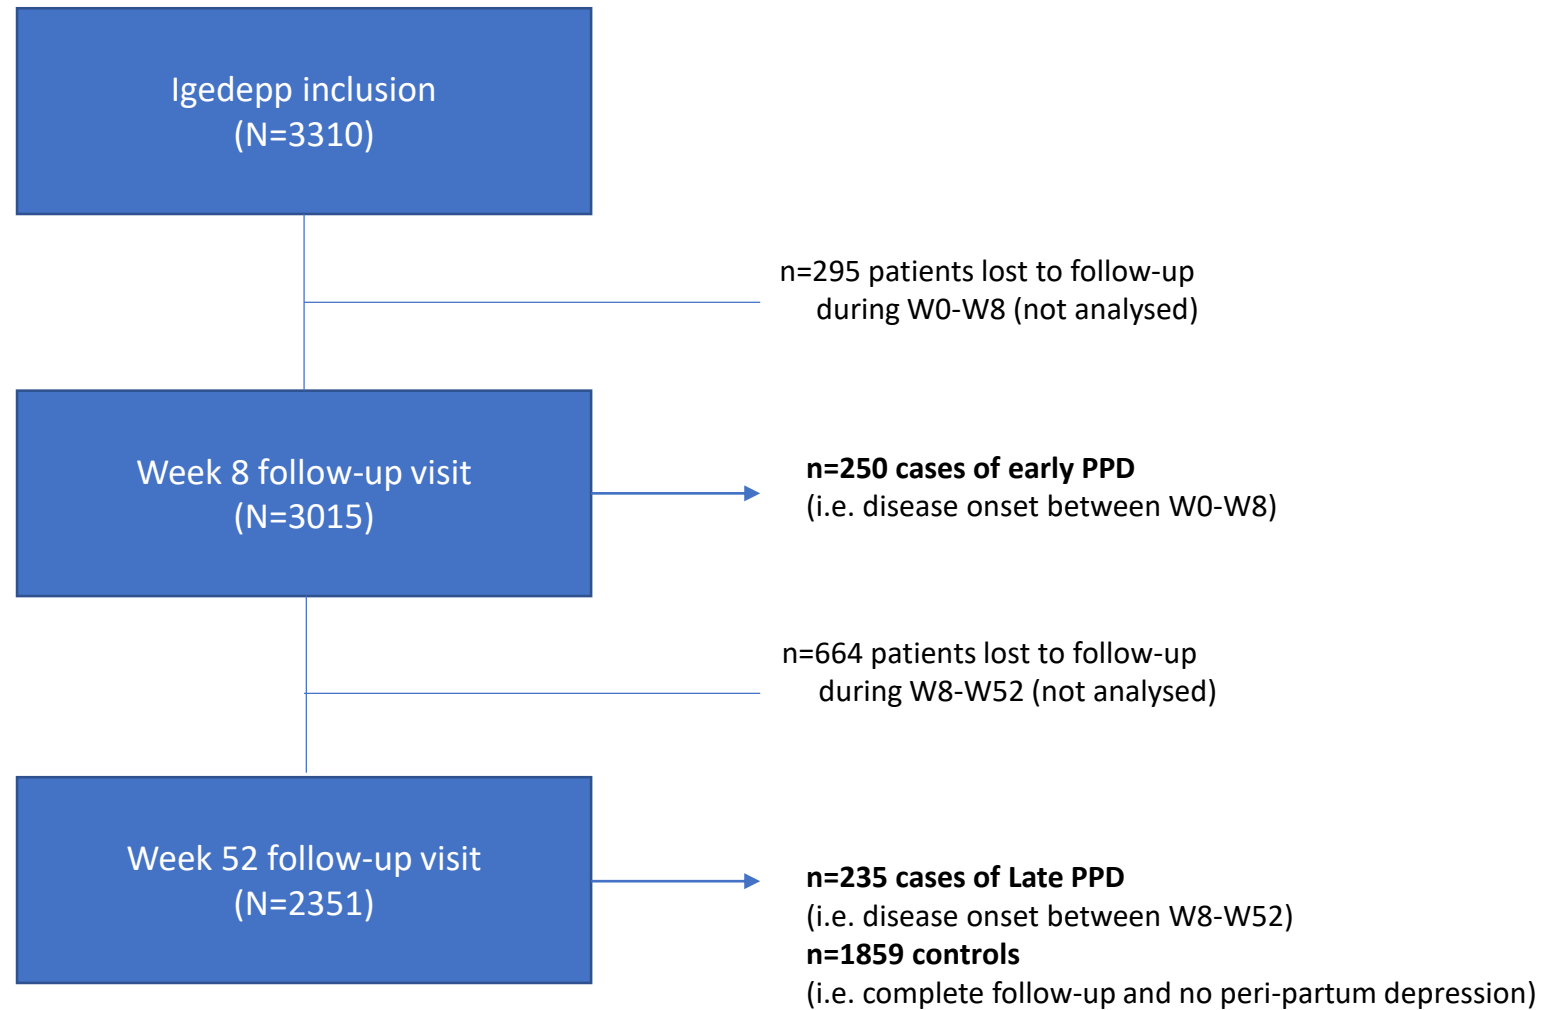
Igedepp inclusion
(N=3310)

n=295 patients lost to follow-up during W0-W8 (not analysed)

Week 8 follow-up visit
(N=3015)

**n=250 cases of early PPD**
(i.e. disease onset between W0-W8)

n=664 patients lost to follow-up during W8-W52 (not analysed)

Week 52 follow-up visit
(N=2351)

**n=235 cases of Late PPD**
(i.e. disease onset between W8-W52)
**n=1859 controls**
(i.e. complete follow-up and no peri-partum depression)